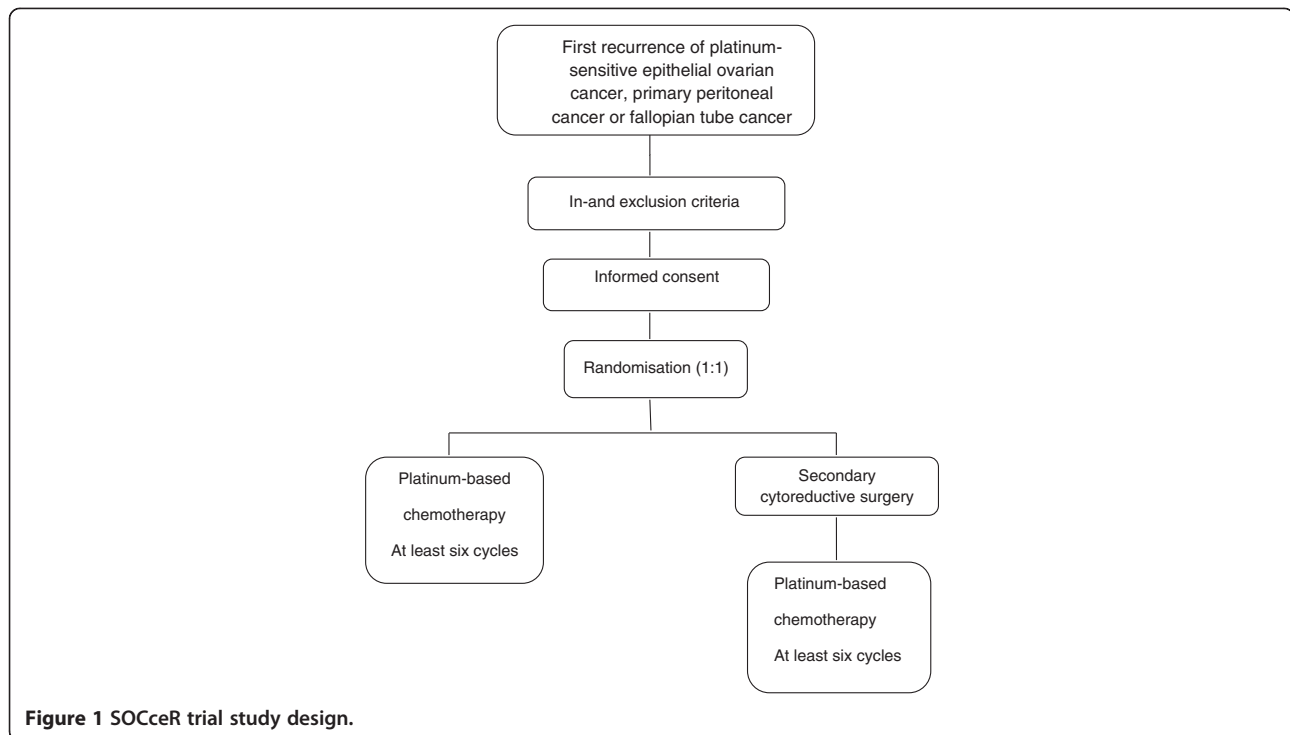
First recurrence of platinum-sensitive epithelial ovarian cancer, primary peritoneal cancer or fallopian tube cancer

In-and exclusion criteria

Informed consent

Randomisation (1:1)

Platinum-based

chemotherapy

At least six cycles

Secondary cytoreductive surgery

Platinum-based

chemotherapy

At least six cycles

Figure 1 SOCceR trial study design.